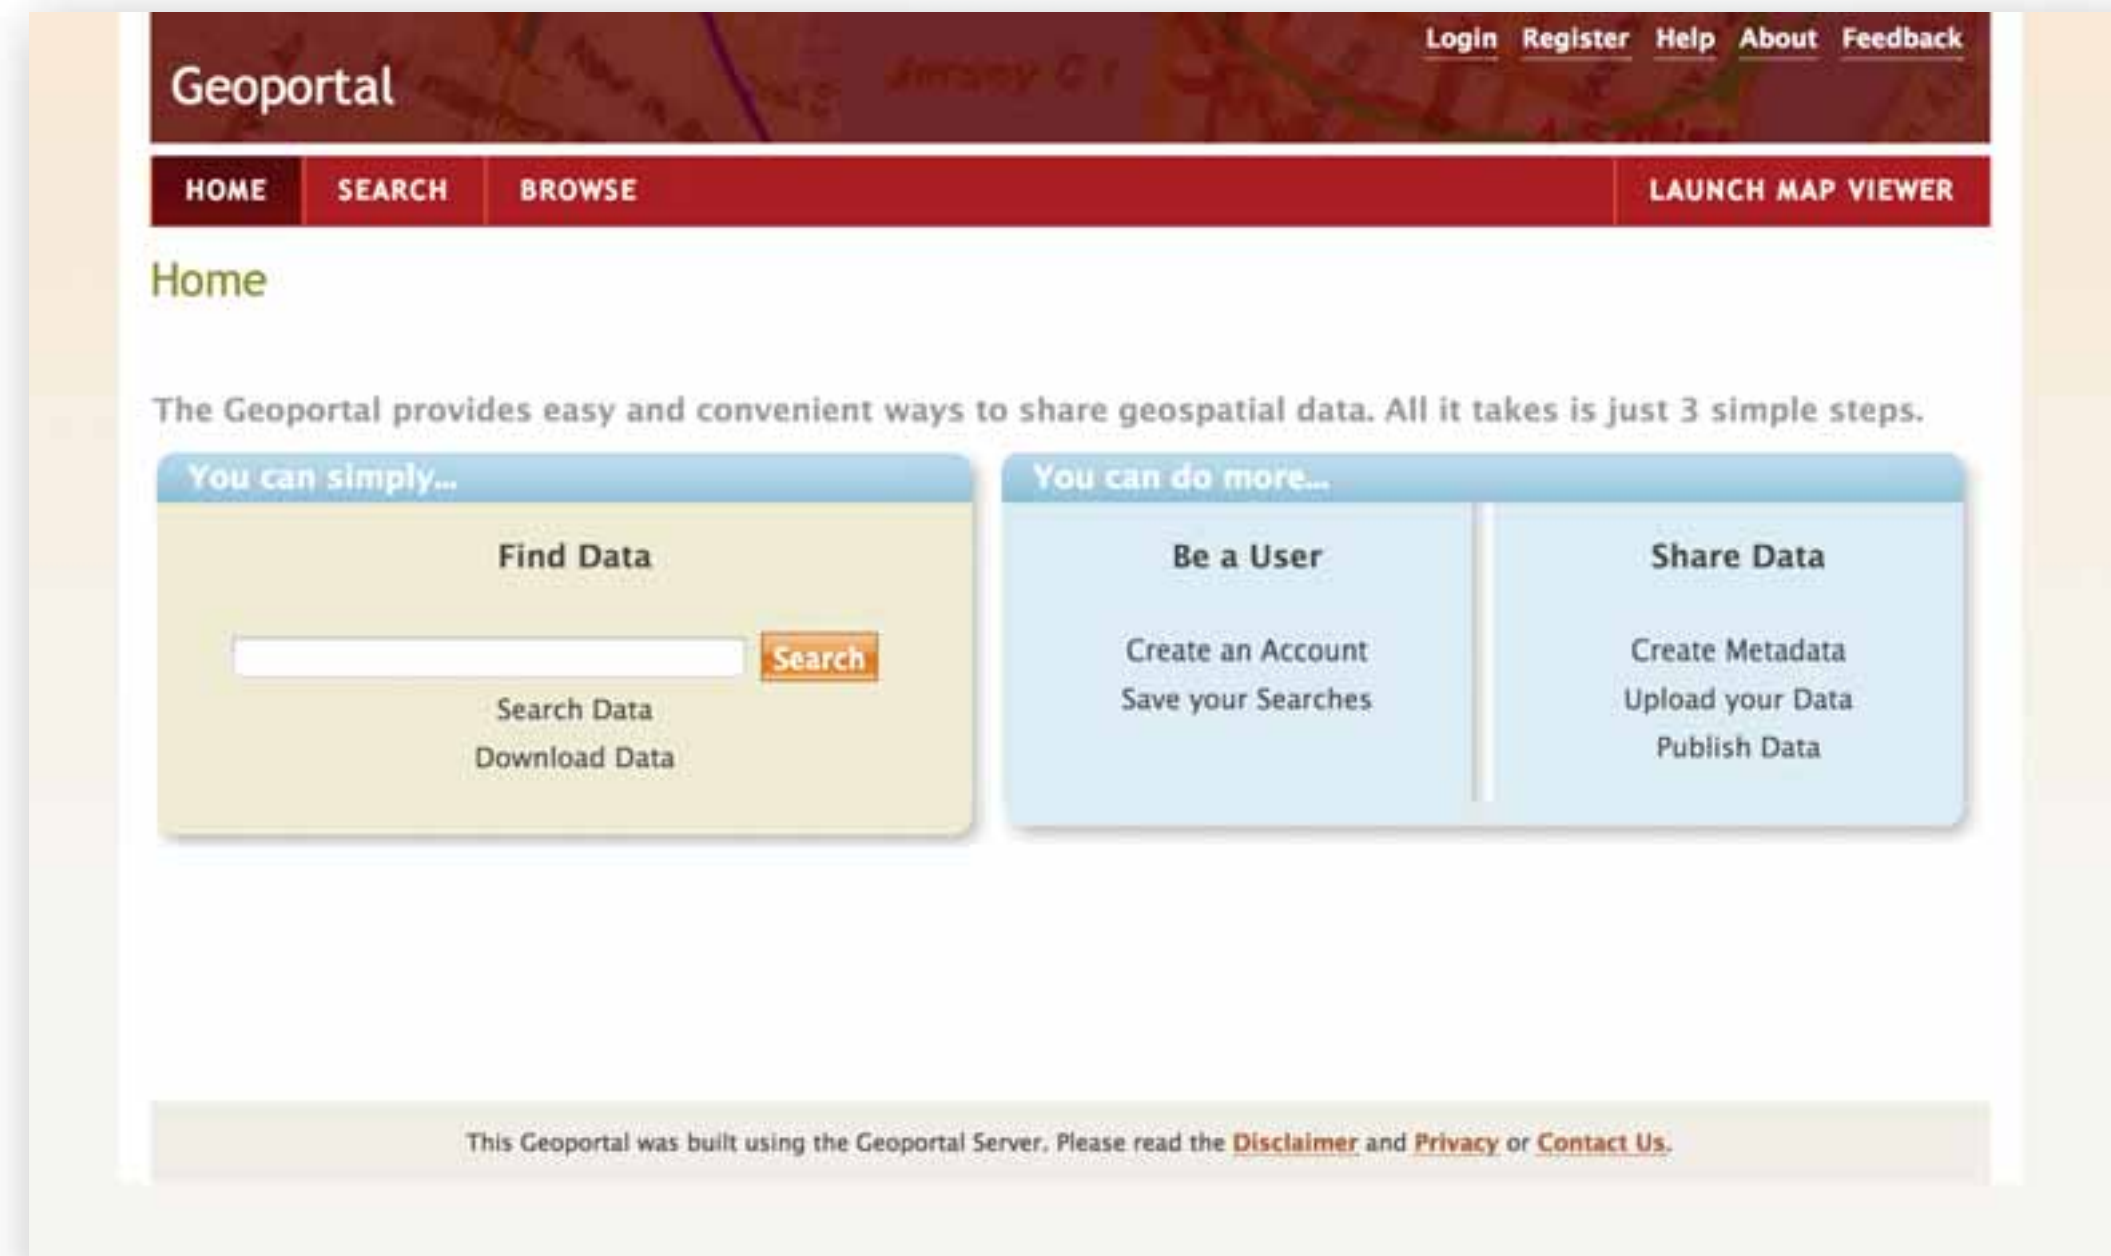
Login Register Help About Feedback

Geoportal

HOME SEARCH BROWSE LAUNCH MAP VIEWER

Home

The Geoportal provides easy and convenient ways to share geospatial data. All it takes is just 3 simple steps.

You can simply...

Find Data

Search

Search Data

Download Data

You can do more...

Be a User

Create an Account

Save your Searches

Share Data

Create Metadata

Upload your Data

Publish Data

This Geoportal was built using the Geoportal Server. Please read the Disclaimer and Privacy or Contact Us.